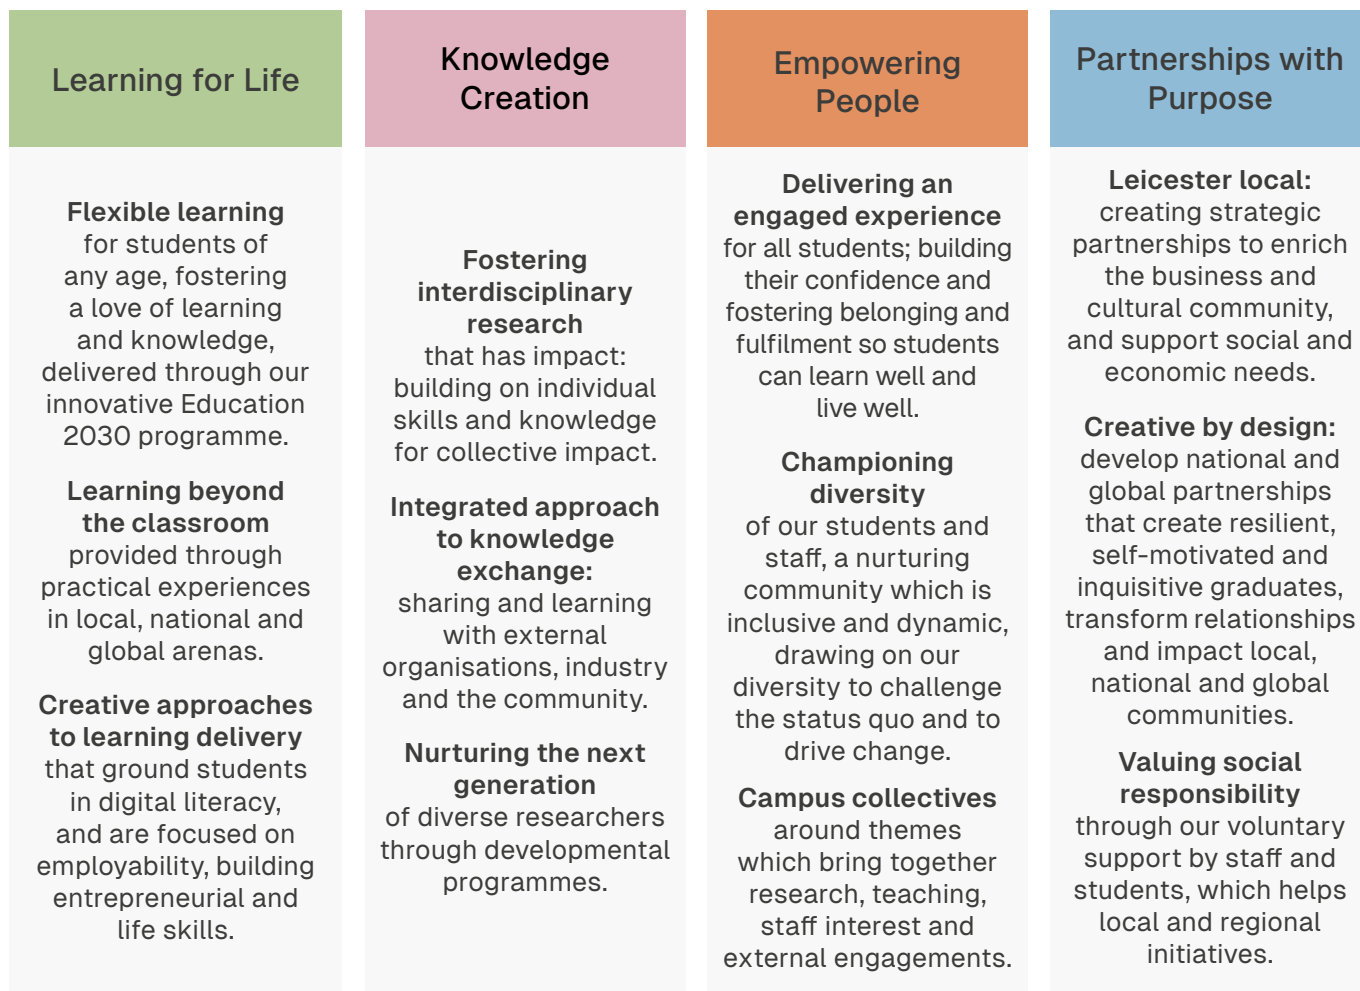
Learning for Life

Flexible learning for students of any age, fostering a love of learning and knowledge, delivered through our innovative Education 2030 programme.

Learning beyond the classroom provided through practical experiences in local, national and global arenas.

Creative approaches to learning delivery that ground students in digital literacy, and are focused on employability, building entrepreneurial and life skills.

Knowledge Creation

Fostering interdisciplinary research that has impact: building on individual skills and knowledge for collective impact.

Integrated approach to knowledge exchange: sharing and learning with external organisations, industry and the community.

Nurturing the next generation of diverse researchers through developmental programmes.

Empowering People

Delivering an engaged experience for all students; building their confidence and fostering belonging and fulfilment so students can learn well and live well.

Championing diversity of our students and staff, a nurturing community which is inclusive and dynamic, drawing on our diversity to challenge the status quo and to drive change.

Campus collectives around themes which bring together research, teaching, staff interest and external engagements.

Partnerships with Purpose

Leicester local: creating strategic partnerships to enrich the business and cultural community, and support social and economic needs.

Creative by design: develop national and global partnerships that create resilient, self-motivated and inquisitive graduates, transform relationships and impact local, national and global communities.

Valuing social responsibility through our voluntary support by staff and students, which helps local and regional initiatives.